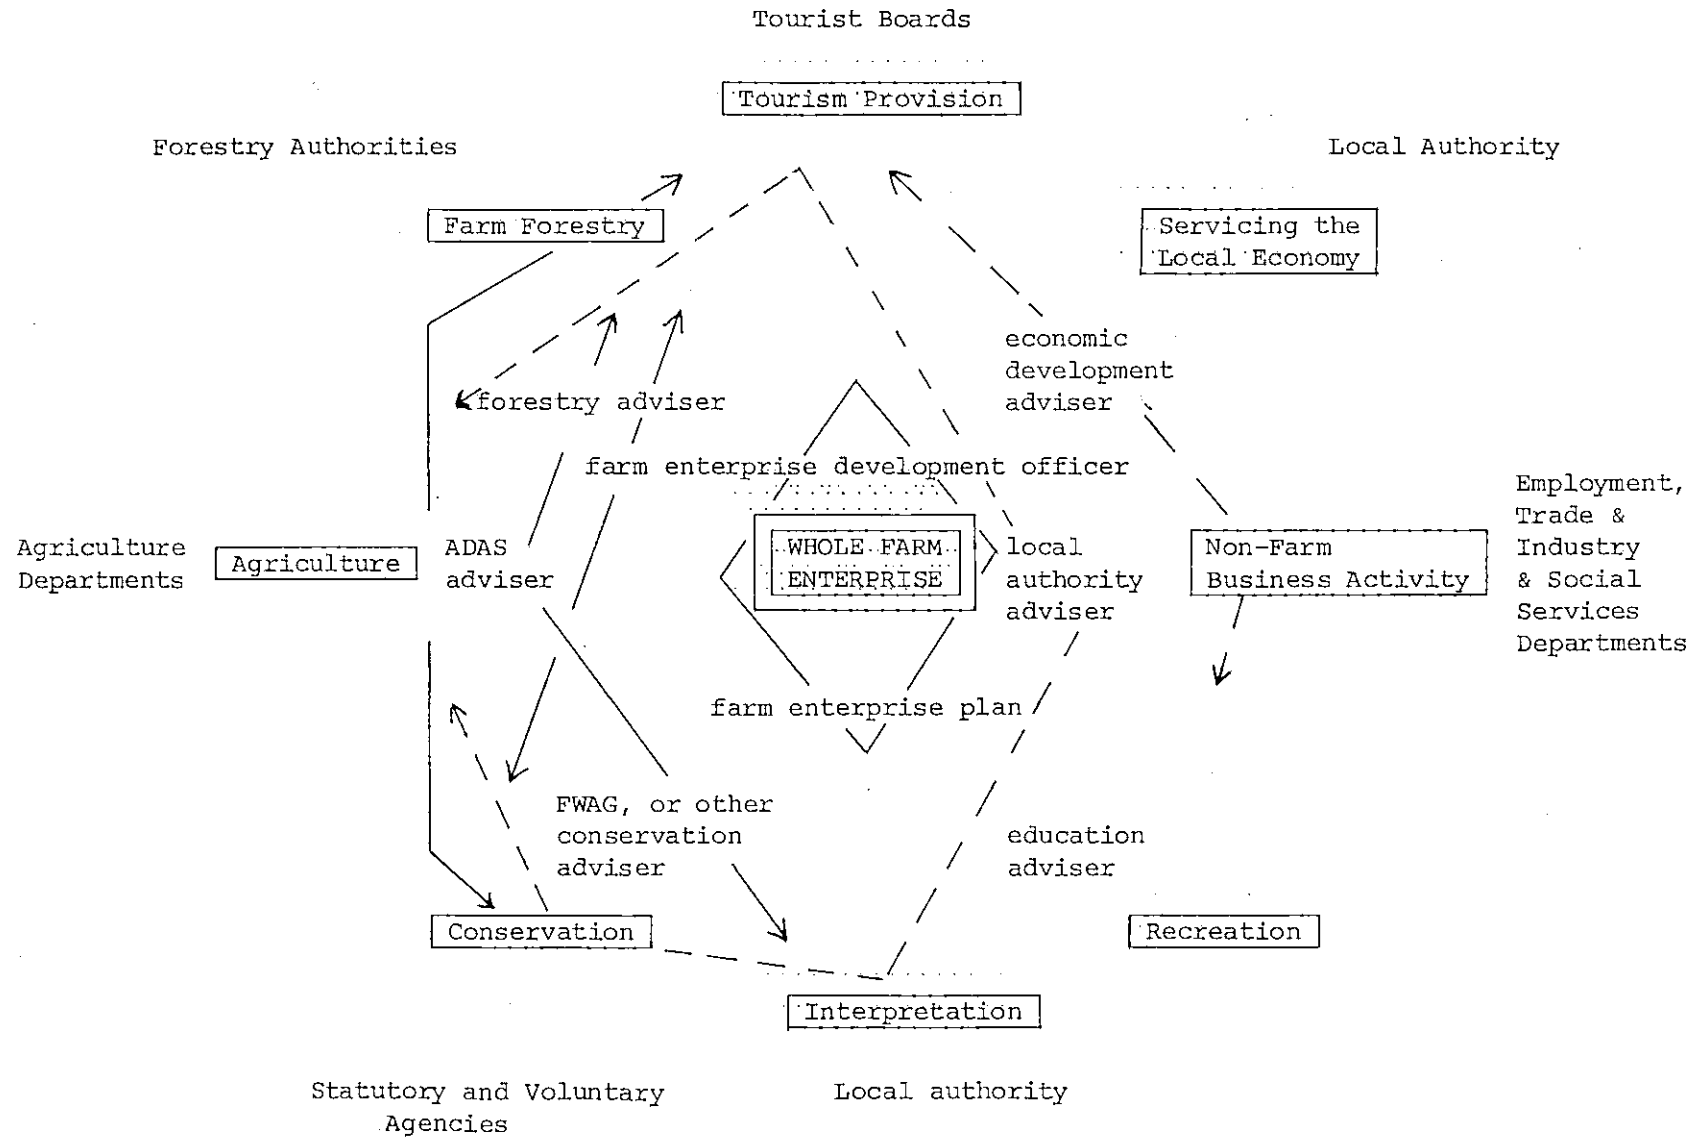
Tourist Boards

Tourism Provision

Forestry Authorities

Local Authority

Farm Forestry

Servicing the Local Economy

economic development adviser

forestry adviser

farm enterprise development officer

Employment, Trade & Industry & Social Services Departments

Agriculture Departments

Agriculture

ADAS adviser

WHOLE FARM ENTERPRISE

local authority adviser

Non-Farm Business Activity

farm enterprise plan

FWAG, or other conservation adviser

education adviser

Conservation

Recreation

Interpretation

Statutory and Voluntary Agencies

Local authority